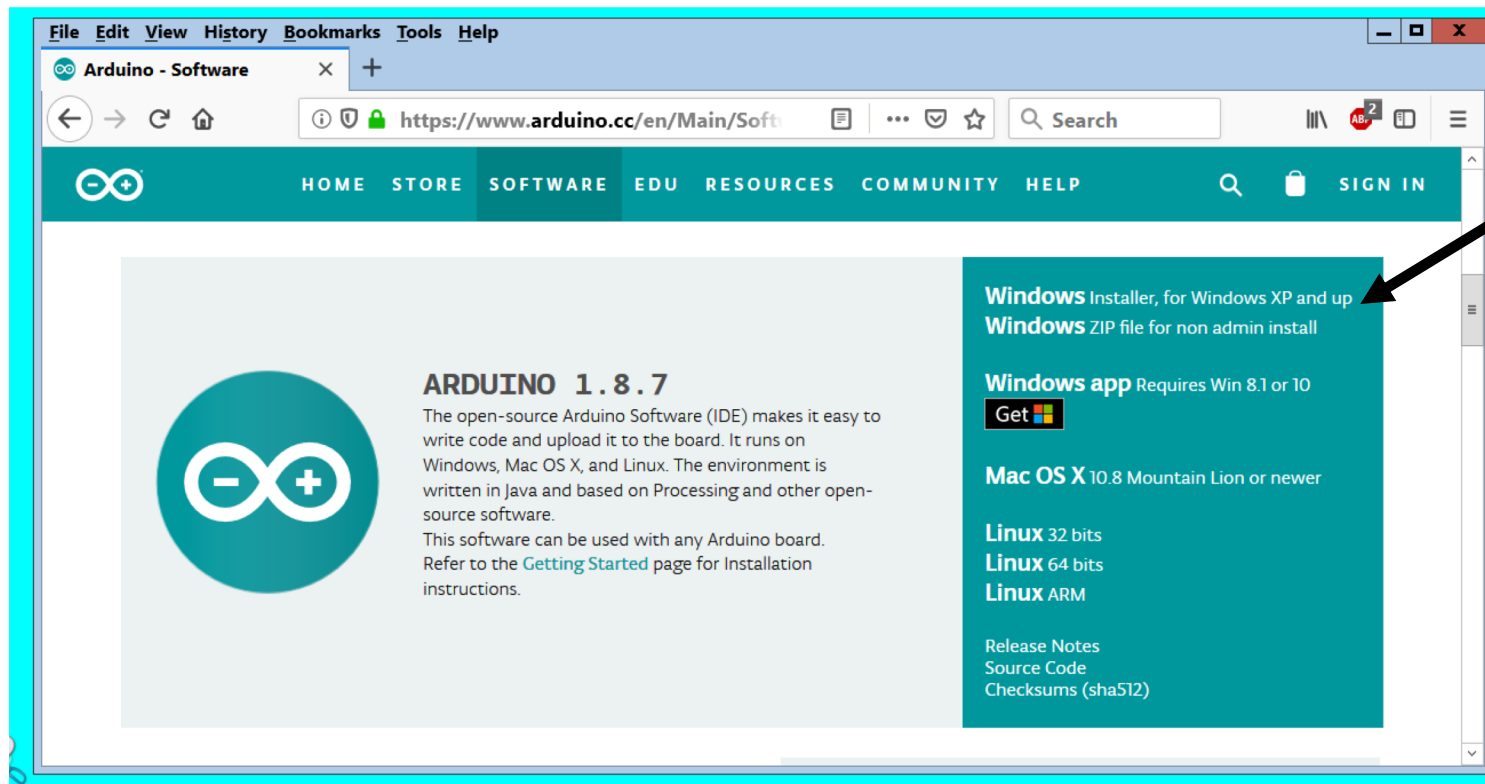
File Edit View History Bookmarks Tools Help

Arduino - Software ×

https://www.arduino.cc/en/Main/Soft

Search

2

HOME STORE SOFTWARE EDU RESOURCES COMMUNITY HELP SIGN IN

ARDUINO 1.8.7

The open-source Arduino Software (IDE) makes it easy to write code and upload it to the board. It runs on Windows, Mac OS X, and Linux. The environment is written in Java and based on Processing and other open-source software.
This software can be used with any Arduino board.
Refer to the Getting Started page for Installation instructions.

Windows Installer, for Windows XP and up
Windows ZIP file for non admin install

Windows app Requires Win 8.1 or 10
Get

Mac OS X 10.8 Mountain Lion or newer

Linux 32 bits
Linux 64 bits
Linux ARM

Release Notes
Source Code
Checksums (sha512)